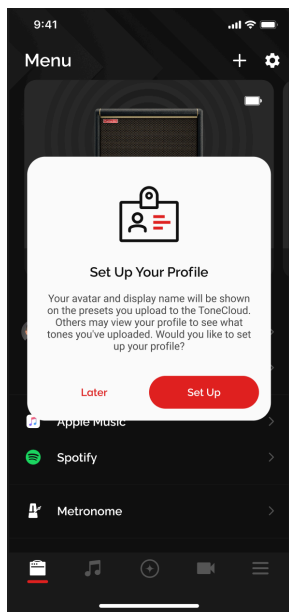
9:41

Menu

Set Up Your Profile

Your avatar and display name will be shown on the presets you upload to the ToneCloud. Others may view your profile to see what tones you've uploaded. Would you like to set up your profile?

Later

Set Up

Apple Music

Spotify

Metronome